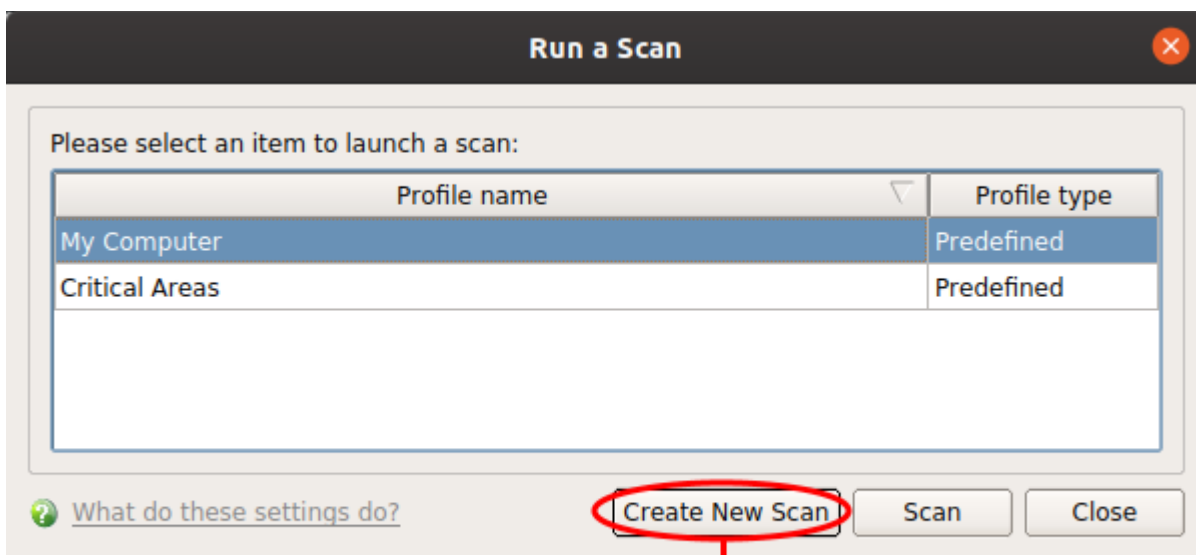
Run a Scan

Please select an item to launch a scan:

| Profile name | Profile type |
|---|---|
| My Computer | Predefined |
| Critical Areas | Predefined |

What do these settings do?

Create New Scan

Scan

Close